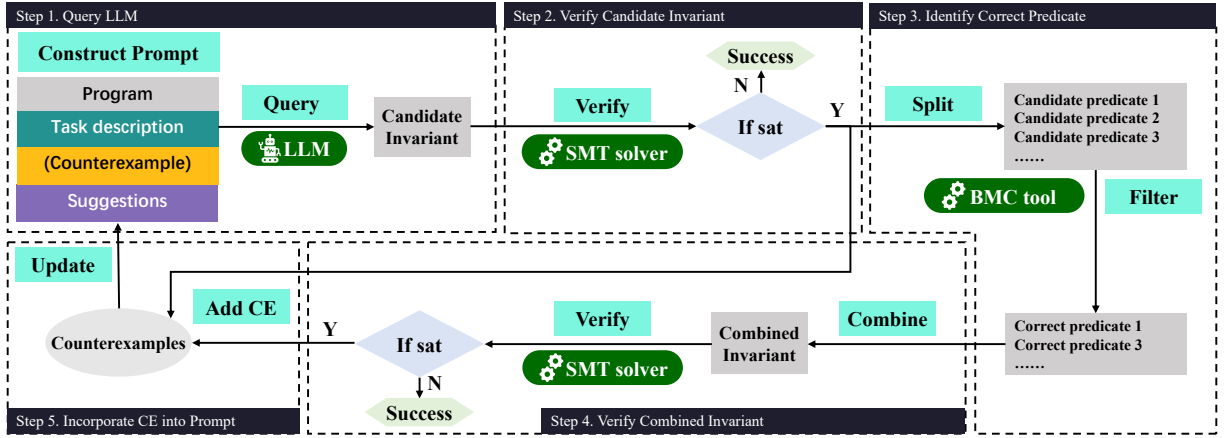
Step 1. Query LLM

Construct Prompt

Program

Task description

(Counterexample)

Suggestions

Query

LLM

Candidate Invariant

Step 2. Verify Candidate Invariant

Success

N

Verify

If sat

Y

SMT solver

Step 3. Identify Correct Predicate

Split

Candidate predicate 1
Candidate predicate 2
Candidate predicate 3
……

BMC tool

Filter

Update

Add CE

Counterexamples

Y

If sat

N

Success

Verify

SMT solver

Combined Invariant

Combine

Correct predicate 1
Correct predicate 3
……

Step 5. Incorporate CE into Prompt

Step 4. Verify Combined Invariant